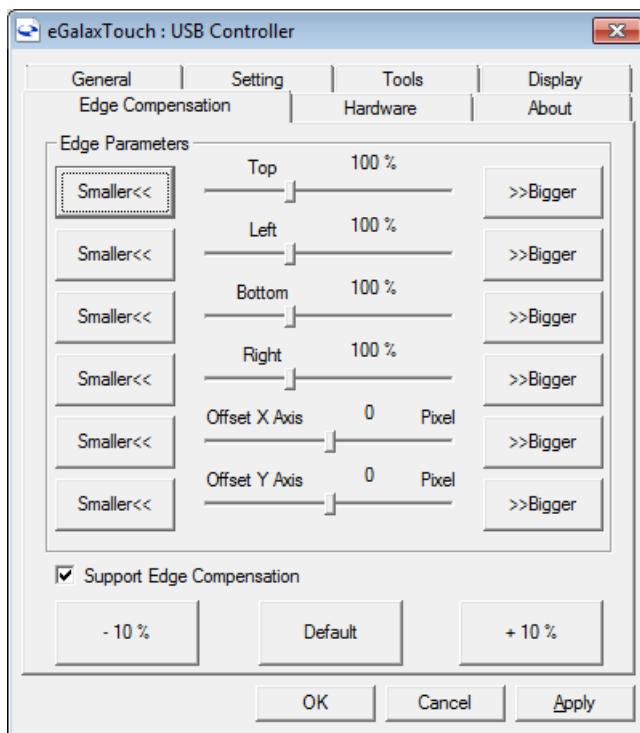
eGalaxTouch : USB Controller

General
Setting
Tools
Display
Edge Compensation
Hardware
About

Edge Parameters

Smaller<<
Top
100 %
>>Bigger

Smaller<<
Left
100 %
>>Bigger

Smaller<<
Bottom
100 %
>>Bigger

Smaller<<
Right
100 %
>>Bigger

Smaller<<
Offset X Axis
0
Pixel
>>Bigger

Smaller<<
Offset Y Axis
0
Pixel
>>Bigger

Support Edge Compensation

- 10 %
Default
+ 10 %

OK
Cancel
Apply